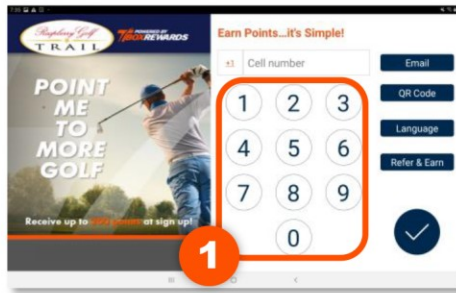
Rupling Golf TRAIL

POWERED BY TBOXREWARDS

POINT ME TO MORE GOLF

Receive up to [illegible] at sign up!

Earn Points...it's Simple!

+1 Cell number

Email

QR Code

Language

Refer & Earn

1 2 3
4 5 6
7 8 9
0

1